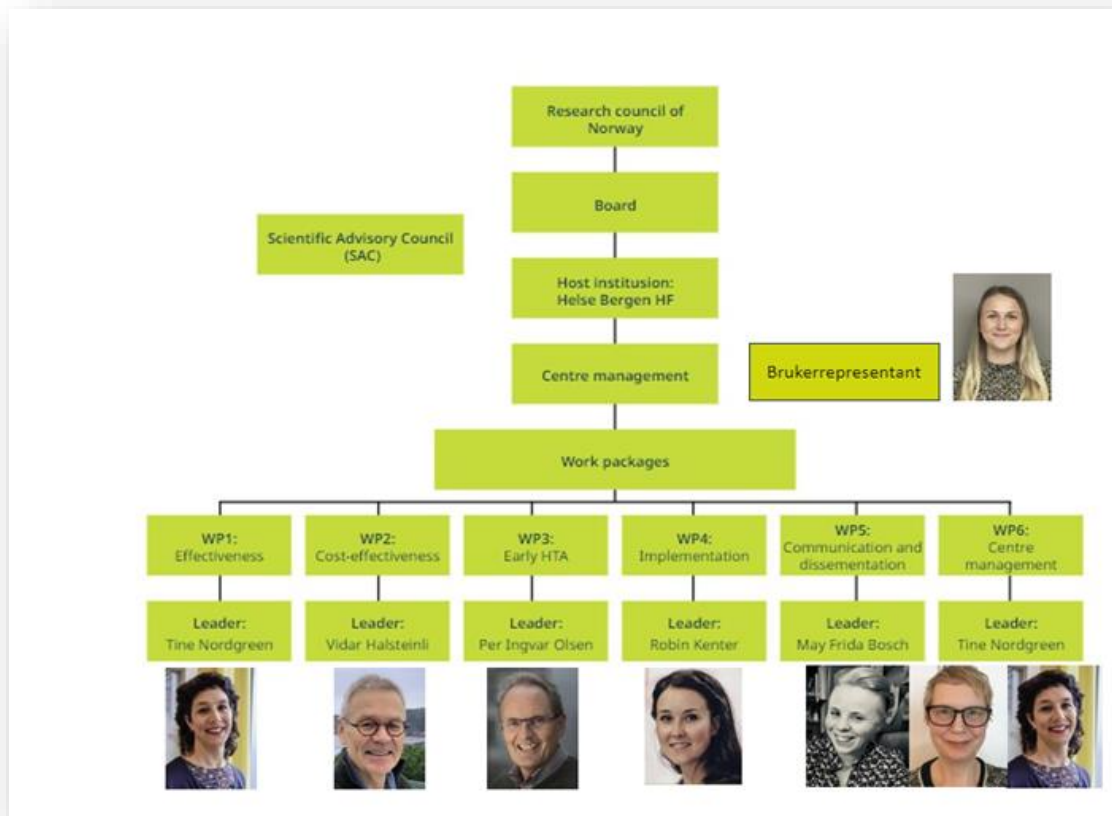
Research council of Norway

Board

Scientific Advisory Council (SAC)

Host institusion: Helse Bergen HF

Centre management

Brukerrepresentant

Work packages

WP1: Effectiveness

WP2: Cost-effectiveness

WP3: Early HTA

WP4: Implementation

WP5: Communication and dissementation

WP6: Centre management

Leader: Tine Nordgreen

Leader: Vidar Halsteinli

Leader: Per Ingvar Olsen

Leader: Robin Kenter

Leader: May Frida Bosch

Leader: Tine Nordgreen